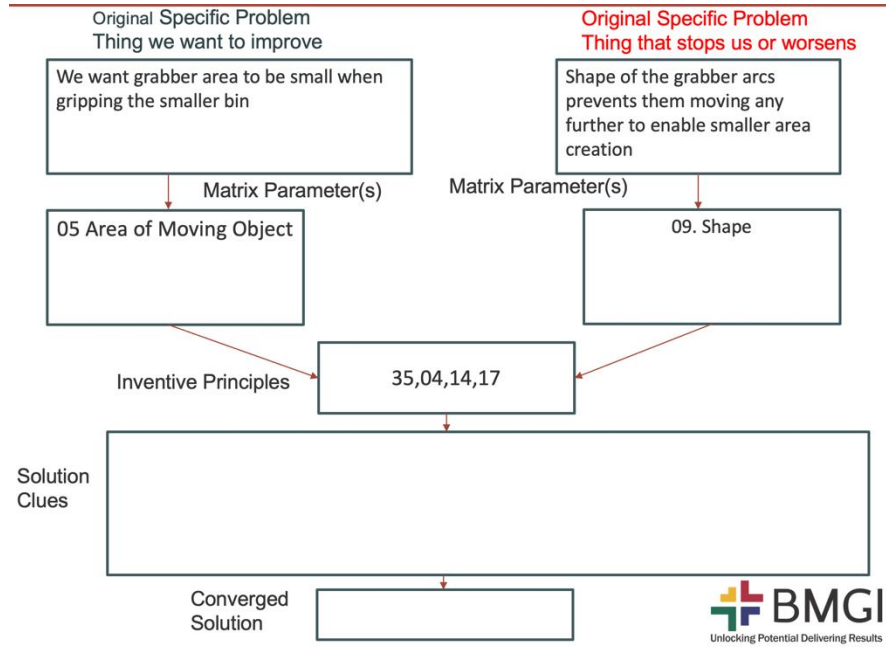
Original Specific Problem
Thing we want to improve

We want grabber area to be small when gripping the smaller bin

Original Specific Problem
Thing that stops us or worsens

Shape of the grabber arcs prevents them moving any further to enable smaller area creation

Matrix Parameter(s)

Matrix Parameter(s)

05 Area of Moving Object

09. Shape

Inventive Principles

35,04,14,17

Solution Clues

Converged Solution

BMGI
Unlocking Potential Delivering Results